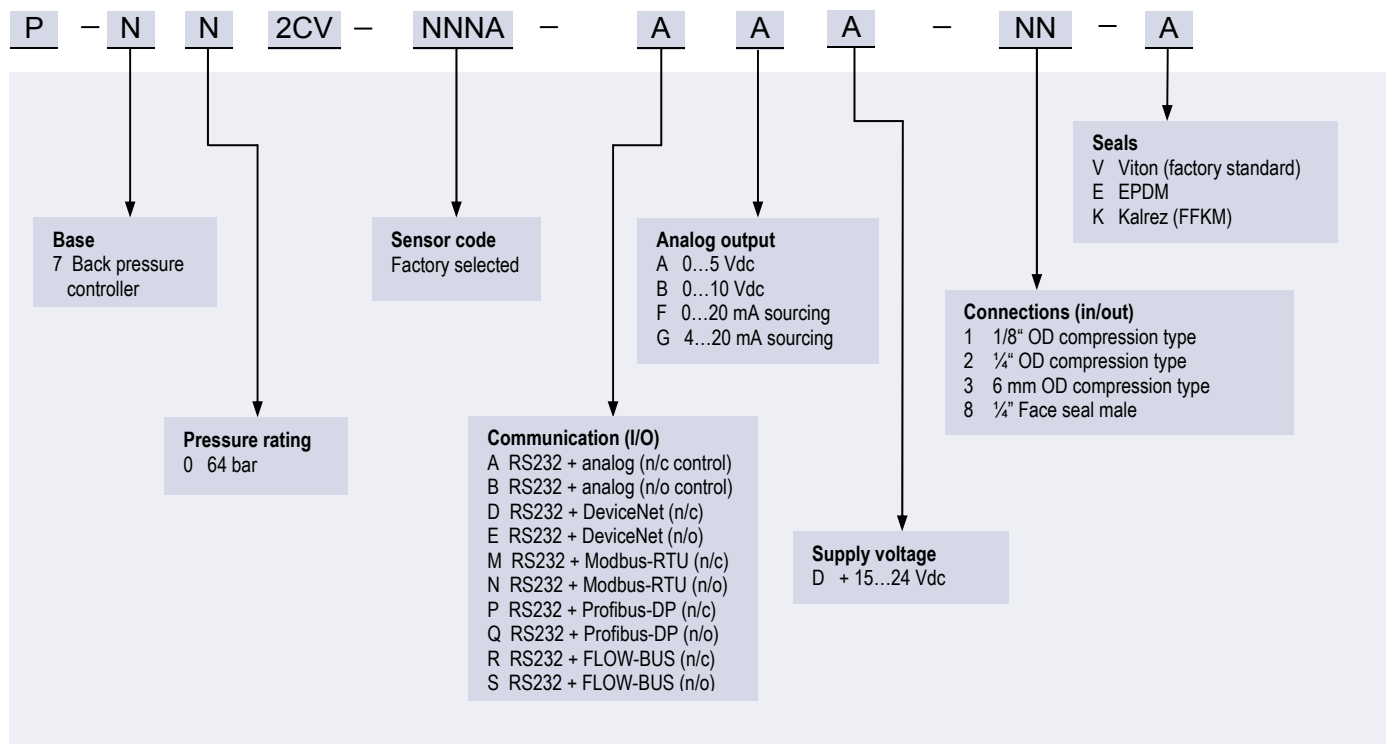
P – N N 2CV – NNNA – A A A – NN – A

**Seals**
V Viton (factory standard)
E EPDM
K Kalrez (FFKM)

**Base**
7 Back pressure controller

**Sensor code**
Factory selected

**Analog output**
A 0…5 Vdc
B 0…10 Vdc
F 0…20 mA sourcing
G 4…20 mA sourcing

**Connections (in/out)**
1 1/8“ OD compression type
2 ¼“ OD compression type
3 6 mm OD compression type
8 ¼" Face seal male

**Pressure rating**
0 64 bar

**Communication (I/O)**
A RS232 + analog (n/c control)
B RS232 + analog (n/o control)
D RS232 + DeviceNet (n/c)
E RS232 + DeviceNet (n/o)
M RS232 + Modbus-RTU (n/c)
N RS232 + Modbus-RTU (n/o)
P RS232 + Profibus-DP (n/c)
Q RS232 + Profibus-DP (n/o)
R RS232 + FLOW-BUS (n/c)
S RS232 + FLOW-BUS (n/o)

**Supply voltage**
D + 15…24 Vdc